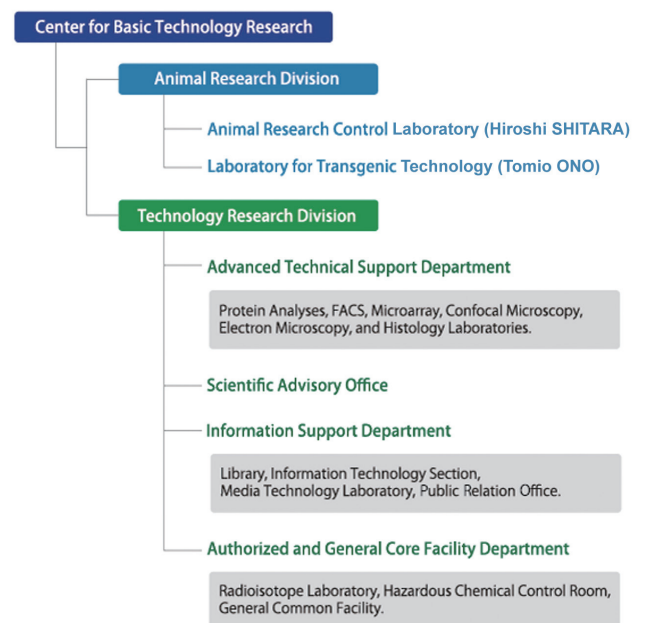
Center for Basic Technology Research

Animal Research Division

Animal Research Control Laboratory (Hiroshi SHITARA)

Laboratory for Transgenic Technology (Tomio ONO)

Technology Research Division

Advanced Technical Support Department

Protein Analyses, FACS, Microarray, Confocal Microscopy, Electron Microscopy, and Histology Laboratories.

Scientific Advisory Office

Information Support Department

Library, Information Technology Section, Media Technology Laboratory, Public Relation Office.

Authorized and General Core Facility Department

Radioisotope Laboratory, Hazardous Chemical Control Room, General Common Facility.